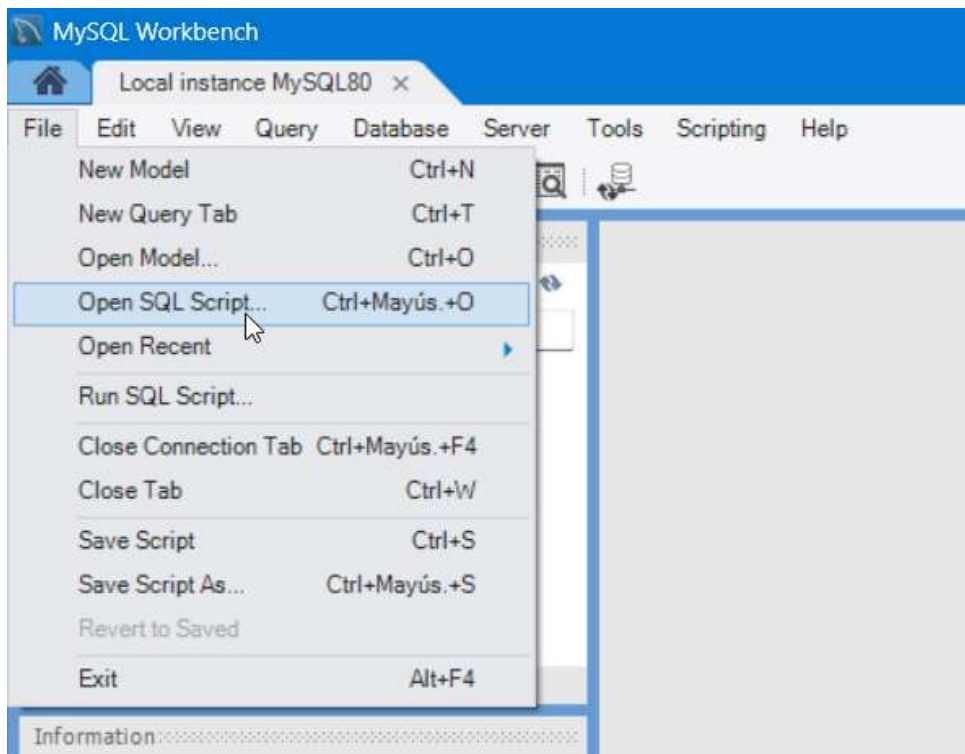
MySQL Workbench

Local instance MySQL80 ×

File Edit View Query Database Server Tools Scripting Help

| | |
|---|---|
| New Model | Ctrl+N |
| New Query Tab | Ctrl+T |
| Open Model... | Ctrl+O |
| Open SQL Script... | Ctrl+Mayús.+O |
| Open Recent | |
| Run SQL Script... | |
| Close Connection Tab | Ctrl+Mayús.+F4 |
| Close Tab | Ctrl+W |
| Save Script | Ctrl+S |
| Save Script As... | Ctrl+Mayús.+S |
| Revert to Saved | |
| Exit | Alt+F4 |

Information